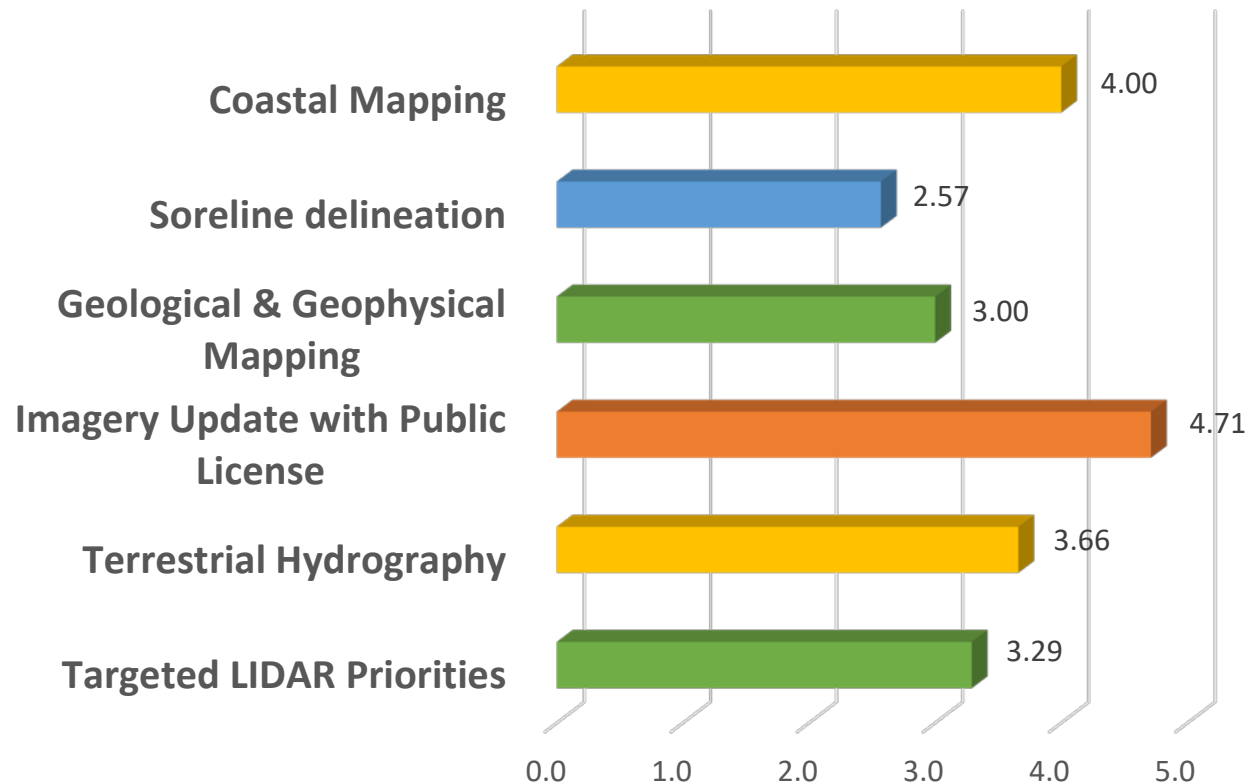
Coastal Mapping 4.00

Soreline delineation 2.57

Geological & Geophysical Mapping 3.00

Imagery Update with Public License 4.71

Terrestrial Hydrography 3.66

Targeted LIDAR Priorities 3.29

0.0 1.0 2.0 3.0 4.0 5.0